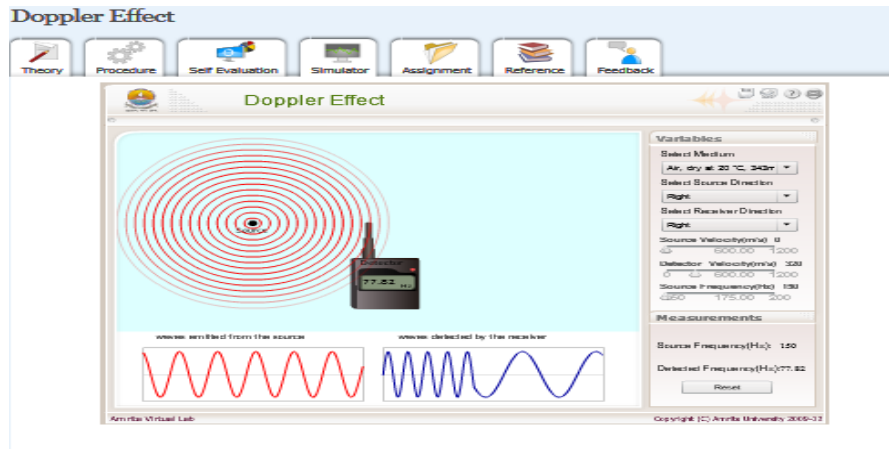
Doppler Effect

Theory
Procedure
Self Evaluation
Simulator
Assignment
Reference
Feedback

Doppler Effect

Source

Detector
77.82 Hz

waves emitted from the source
waves detected by the receiver

Variables
Select Medium
Air, dry at 20 °C, 343m
Select Source Direction
Right
Select Receiver Direction
Right
Source Velocity(m/s) 0
-600.00 600.00 1200
Detector Velocity(m/s) 320
0 600.00 1200
Source Frequency(Hz) 150
150 175.00 200

Measurements
Source Frequency(Hz): 150
Detected Frequency(Hz):77.82
Reset

Amrita Virtual Lab
Copyright (C) Amrita University 2009-13